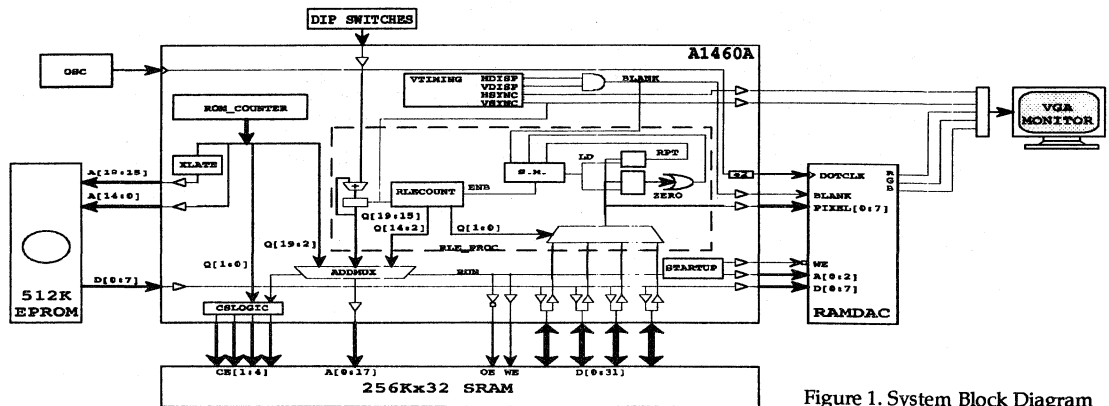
DIP SWITCHES

A1460A

OSC

VTIMING HDISP VDISP HSYNC VSYNC

BLANK

VGA MONITOR

ROM_COUNTER

XLATE

A[19:15]

A[14:0]

512K EPROM

D[0:7]

S.M.

LD

RPT

ZERO

RLECOUNT

ENB

Q[19:15]

Q[14:2]

Q[1:0]

Q[19:2]

Q[1:0]

RLE_PROC

ADDMUX

RUN

CSLOGIC

STARTUP

÷2

DOTCLK

BLANK

PIXEL[0:7]

R G B

WE

A[0:2]

D[0:7]

RAMDAC

CE[1:4]

A[0:17]

OE WE

D[0:31]

256Kx32 SRAM

Figure 1. System Block Diagram